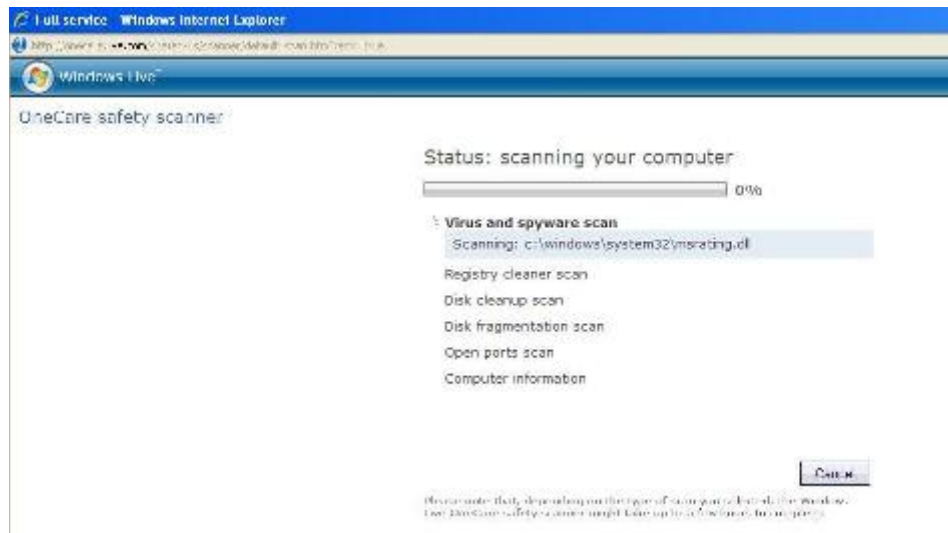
Full service   Windows Internet Explorer

http://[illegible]

Windows Live™

OneCare safety scanner

Status: scanning your computer

0%

Virus and spyware scan

Scanning: c:\windows\system32\msrating.dll

Registry cleaner scan

Disk cleanup scan

Disk fragmentation scan

Open ports scan

Computer information

Cancel

Please note that, depending on the type of scan you selected, the Windows Live OneCare safety scanner might take up to a few hours to progress.